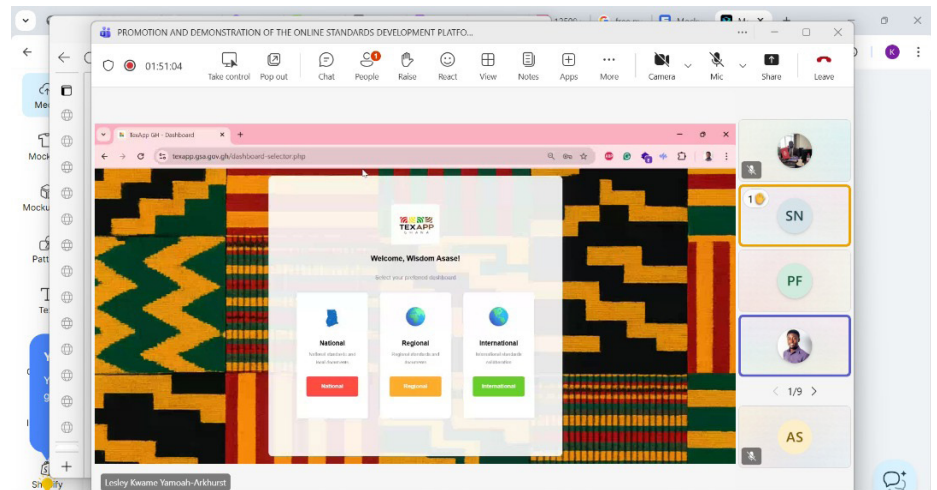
PROMOTION AND DEMONSTRATION OF THE ONLINE STANDARDS DEVELOPMENT PLATFO...

01:51:04

Take control Pop out Chat People Raise React View Notes Apps More Camera Mic Share Leave

TexApp GH - Dashboard

texapp.gsa.gov.gh/dashboard-selector.php

TEXAPP

Welcome, Wisdom Asase!

Select your preferred dashboard

National

National standards and local framework

National

Regional

Regional standards and frameworks

Regional

International

International standards collaboration

International

SN

PF

1/9

AS

Lesley Kwame Yamoah-Arkhurst

Me

Mock

Mocku

Patt

Te

Shopify